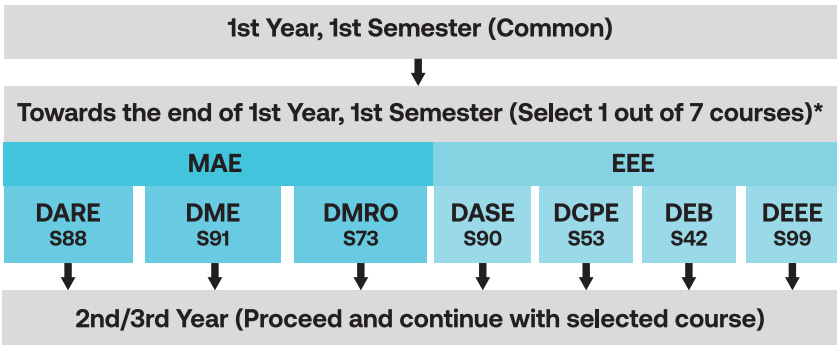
1st Year, 1st Semester (Common)

Towards the end of 1st Year, 1st Semester (Select 1 out of 7 courses)*

MAE

EEE

DARE
S88

DME
S91

DMRO
S73

DASE
S90

DCPE
S53

DEB
S42

DEEE
S99

2nd/3rd Year (Proceed and continue with selected course)